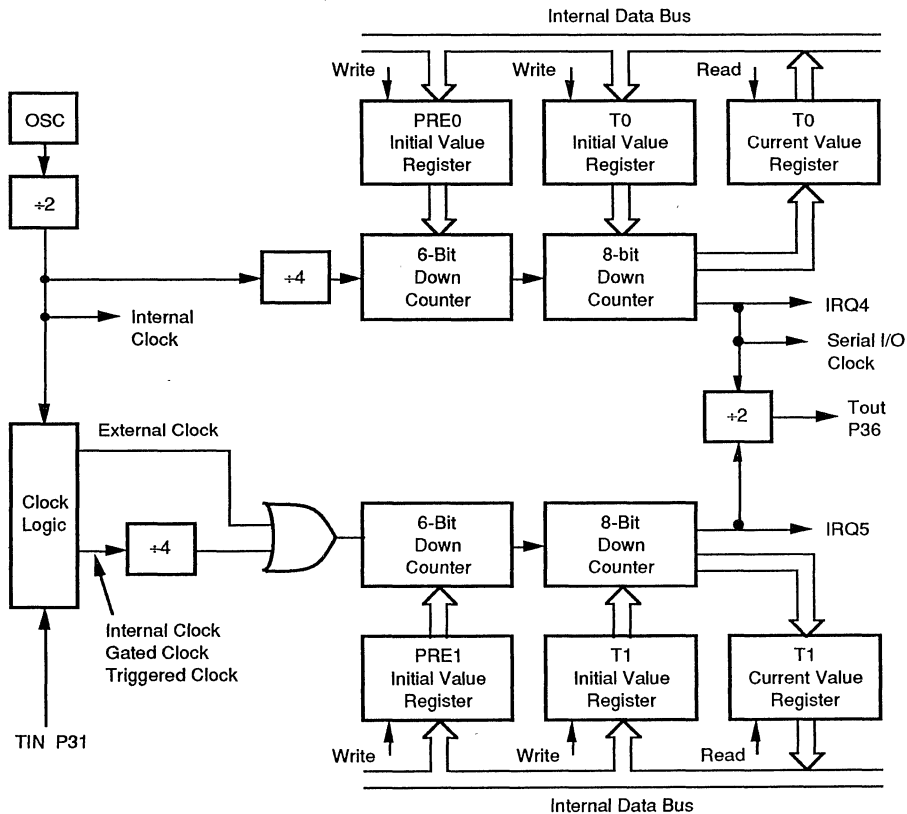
Internal Data Bus

Write

Write

Read

OSC

PRE0 Initial Value Register

T0 Initial Value Register

T0 Current Value Register

÷2

÷4

6-Bit Down Counter

8-bit Down Counter

IRQ4

Internal Clock

Serial I/O Clock

÷2

Tout P36

External Clock

Clock Logic

÷4

6-Bit Down Counter

8-Bit Down Counter

IRQ5

Internal Clock Gated Clock Triggered Clock

PRE1 Initial Value Register

T1 Initial Value Register

T1 Current Value Register

TIN P31

Write

Write

Read

Internal Data Bus